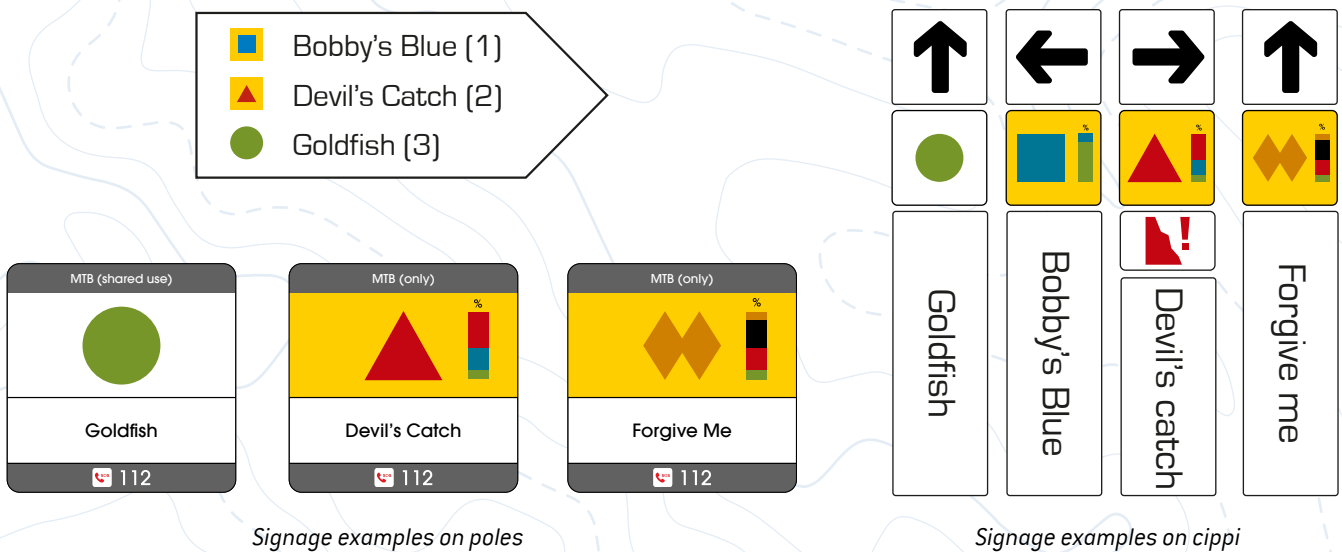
Bobby's Blue (1)
Devil's Catch (2)
Goldfish (3)

MTB (shared use)
Goldfish
112

MTB (only)
%
Devil's Catch
112

MTB (only)
%
Forgive Me
112

Signage examples on poles

%
%
%
Goldfish
Bobby's Blue
Devil's catch
Forgive me

Signage examples on cippi